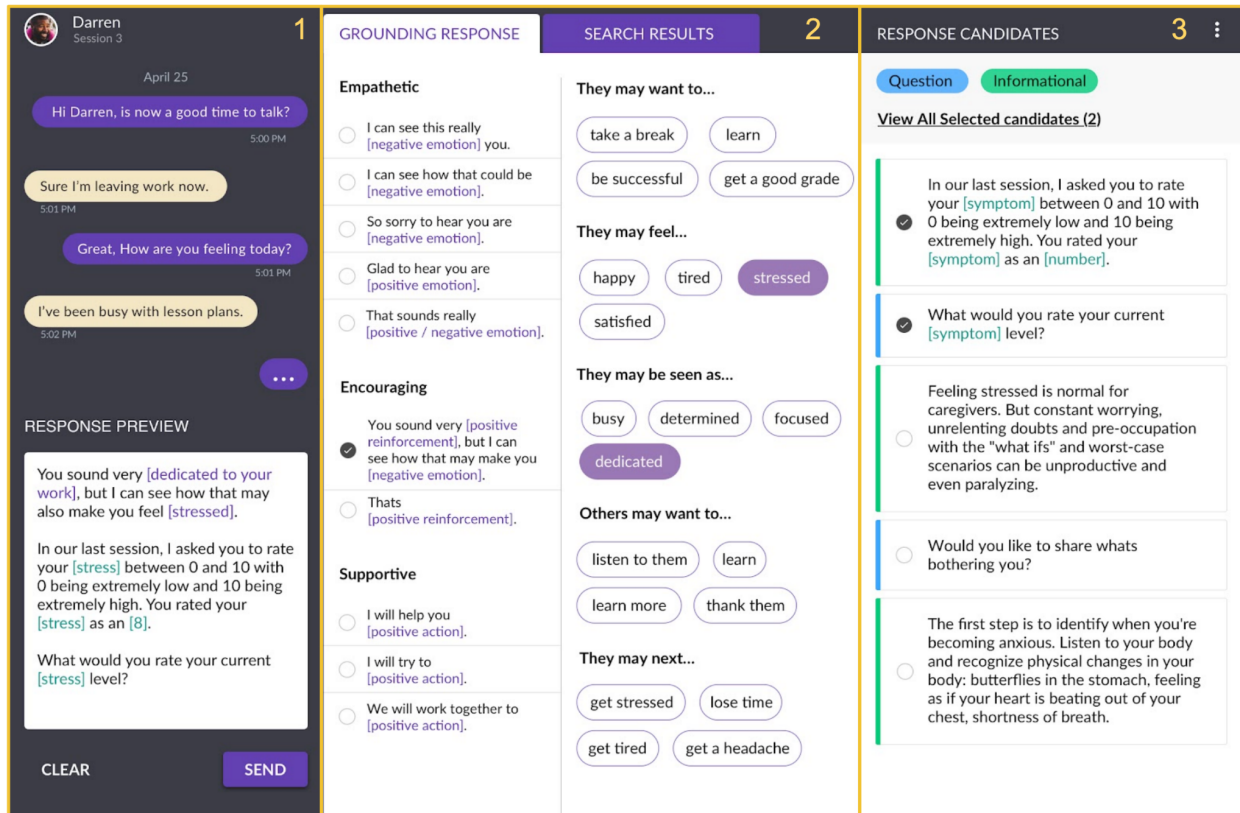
Darren
Session 3

1

April 25

Hi Darren, is now a good time to talk?
5:00 PM

Sure I'm leaving work now.
5:01 PM

Great, How are you feeling today?
5:01 PM

I've been busy with lesson plans.
5:02 PM

...

RESPONSE PREVIEW

You sound very [dedicated to your work], but I can see how that may also make you feel [stressed].

In our last session, I asked you to rate your [stress] between 0 and 10 with 0 being extremely low and 10 being extremely high. You rated your [stress] as an [8].

What would you rate your current [stress] level?

CLEAR

SEND

GROUNDING RESPONSE

SEARCH RESULTS

2

Empathetic

I can see this really [negative emotion] you.

I can see how that could be [negative emotion].

So sorry to hear you are [negative emotion].

Glad to hear you are [positive emotion].

That sounds really [positive / negative emotion].

Encouraging

You sound very [positive reinforcement], but I can see how that may make you [negative emotion].

Thats [positive reinforcement].

Supportive

I will help you [positive action].

I will try to [positive action].

We will work together to [positive action].

They may want to...

take a break

learn

be successful

get a good grade

They may feel...

happy

tired

stressed

satisfied

They may be seen as...

busy

determined

focused

dedicated

Others may want to...

listen to them

learn

learn more

thank them

They may next...

get stressed

lose time

get tired

get a headache

RESPONSE CANDIDATES

3

Question

Informational

View All Selected candidates (2)

In our last session, I asked you to rate your [symptom] between 0 and 10 with 0 being extremely low and 10 being extremely high. You rated your [symptom] as an [number].

What would you rate your current [symptom] level?

Feeling stressed is normal for caregivers. But constant worrying, unrelenting doubts and pre-occupation with the "what ifs" and worst-case scenarios can be unproductive and even paralyzing.

Would you like to share whats bothering you?

The first step is to identify when you're becoming anxious. Listen to your body and recognize physical changes in your body: butterflies in the stomach, feeling as if your heart is beating out of your chest, shortness of breath.